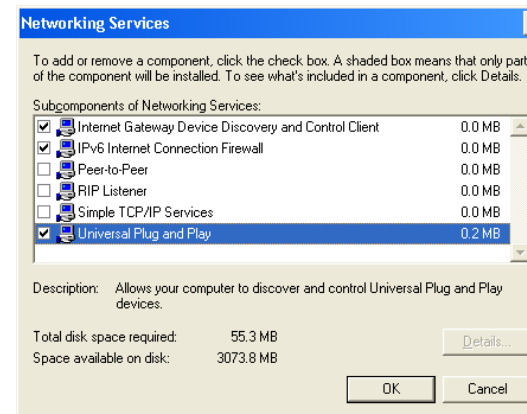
Networking Services

To add or remove a component, click the check box. A shaded box means that only part of the component will be installed. To see what's included in a component, click Details.

Subcomponents of Networking Services:

| | | |
|---|---|---|
| ☑ | Internet Gateway Device Discovery and Control Client | 0.0 MB |
| ☑ | IPv6 Internet Connection Firewall | 0.0 MB |
| ☐ | Peer-to-Peer | 0.0 MB |
| ☐ | RIP Listener | 0.0 MB |
| ☐ | Simple TCP/IP Services | 0.0 MB |
| ☑ | Universal Plug and Play | 0.2 MB |

Description: Allows your computer to discover and control Universal Plug and Play devices.

Total disk space required: 55.3 MB
Space available on disk: 3073.8 MB

Details...

OK Cancel